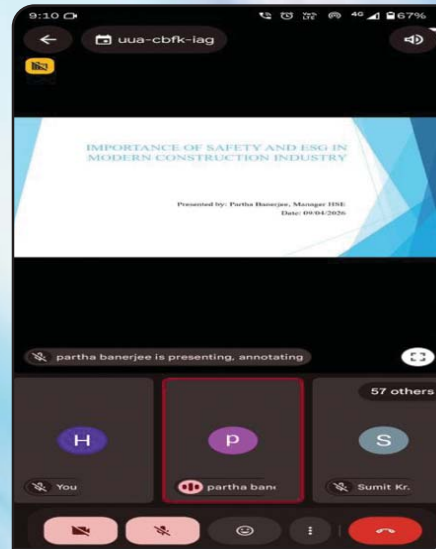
9:10

67%

uua-cbfk-iag

IMPORTANCE OF SAFETY AND ESG IN MODERN CONSTRUCTION INDUSTRY

Presented by: Partha Banerjee, Manager HSE
Date: 09/04/2026

partha banerjee is presenting, annotating

57 others

H

You

P

partha bane

S

Sumit Kr.